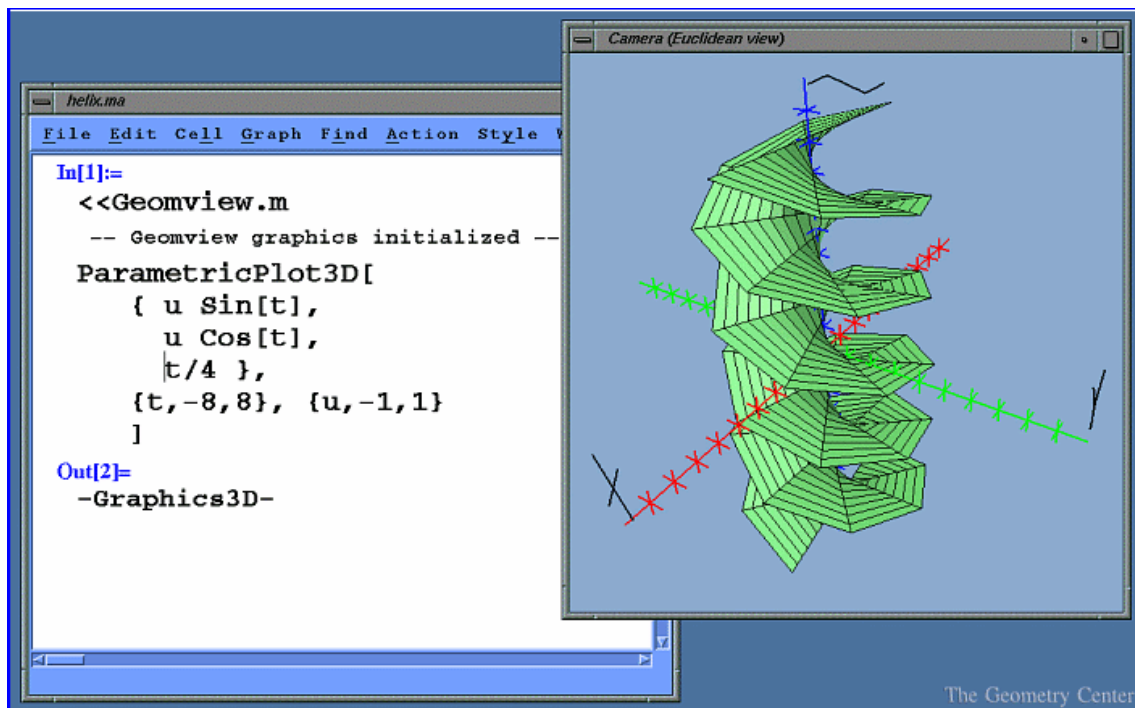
helix.ma

File Edit Cell Graph Find Action Style W

In[1]:=

<<Geomview.m

-- Geomview graphics initialized --

ParametricPlot3D[
{ u Sin[t],
u Cos[t],
t/4 },
{t,-8,8}, {u,-1,1}
]

Out[2]=

-Graphics3D-

Camera (Euclidean view)

The Geometry Center